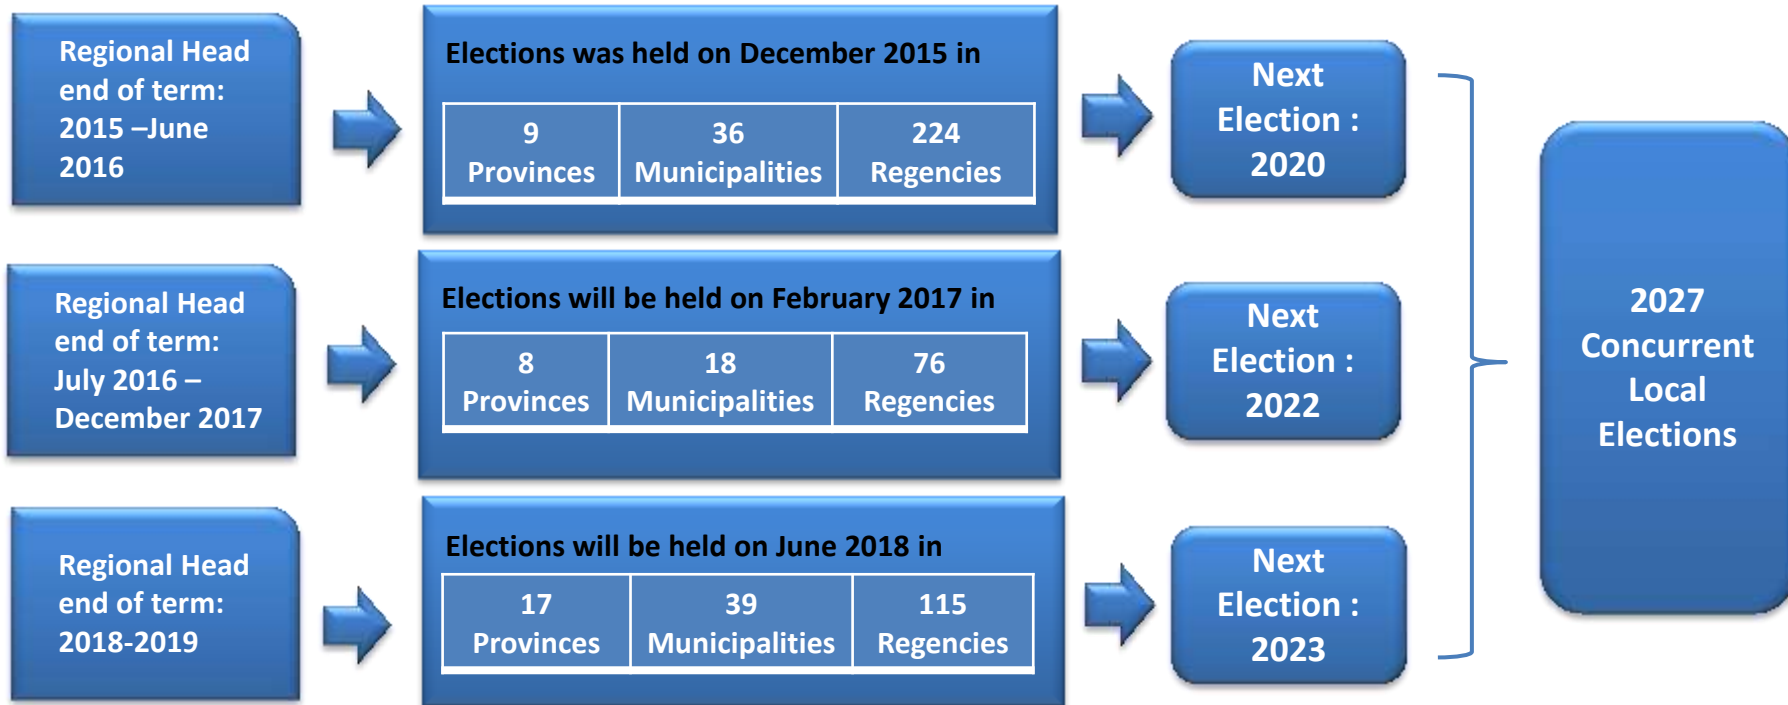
Regional Head end of term: 2015 –June 2016

Elections was held on December 2015 in

| 9 Provinces | 36 Municipalities | 224 Regencies |
|---|---|---|

Next Election : 2020

Regional Head end of term: July 2016 – December 2017

Elections will be held on February 2017 in

| 8 Provinces | 18 Municipalities | 76 Regencies |
|---|---|---|

Next Election : 2022

Regional Head end of term: 2018-2019

Elections will be held on June 2018 in

| 17 Provinces | 39 Municipalities | 115 Regencies |
|---|---|---|

Next Election : 2023

2027 Concurrent Local Elections